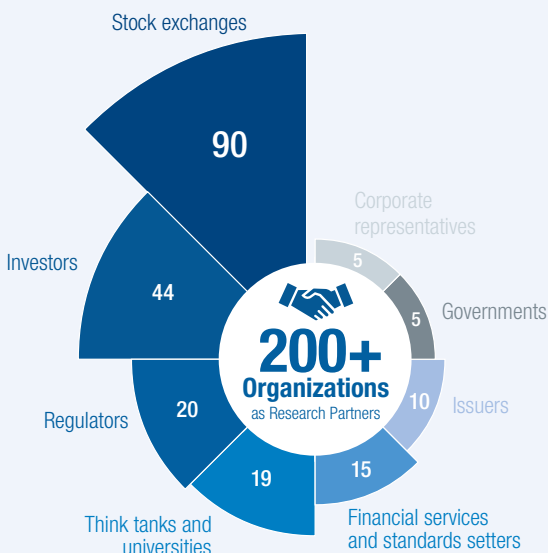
Stock exchanges

90

Corporate representatives

5

Investors

44

5

Governments

200+ Organizations as Research Partners

10

Issuers

Regulators

20

15

19

Think tanks and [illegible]

Financial services and standards setters